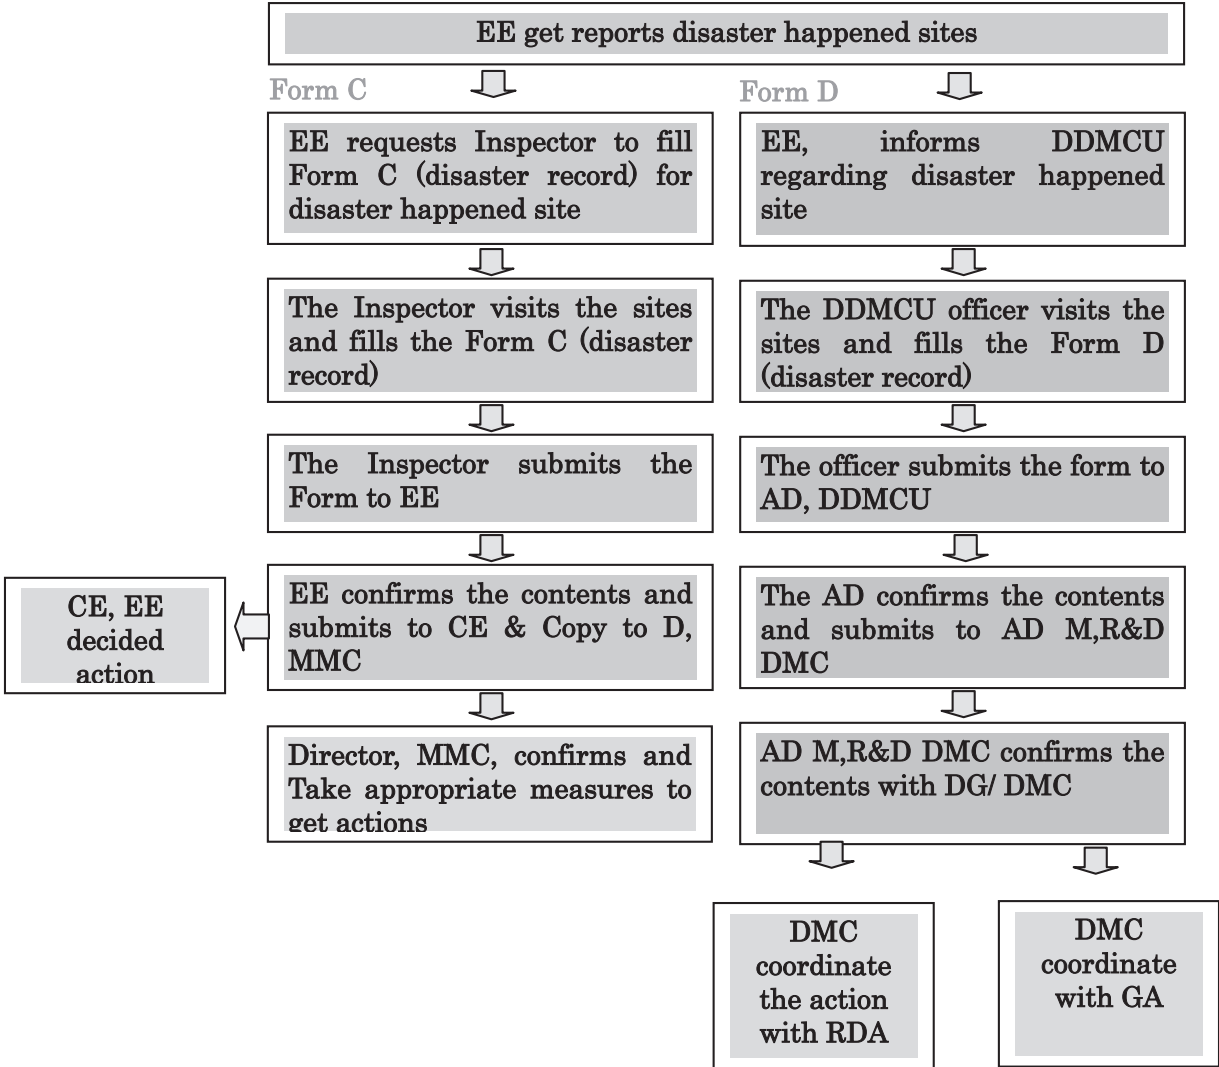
EE get reports disaster happened sites

Form C

Form D

EE requests Inspector to fill Form C (disaster record) for disaster happened site

The Inspector visits the sites and fills the Form C (disaster record)

The Inspector submits the Form to EE

EE confirms the contents and submits to CE & Copy to D, MMC

CE, EE decided action

Director, MMC, confirms and Take appropriate measures to get actions

EE, informs DDMCU regarding disaster happened site

The DDMCU officer visits the sites and fills the Form D (disaster record)

The officer submits the form to AD, DDMCU

The AD confirms the contents and submits to AD M,R&D DMC

AD M,R&D DMC confirms the contents with DG/ DMC

DMC coordinate the action with RDA

DMC coordinate with GA